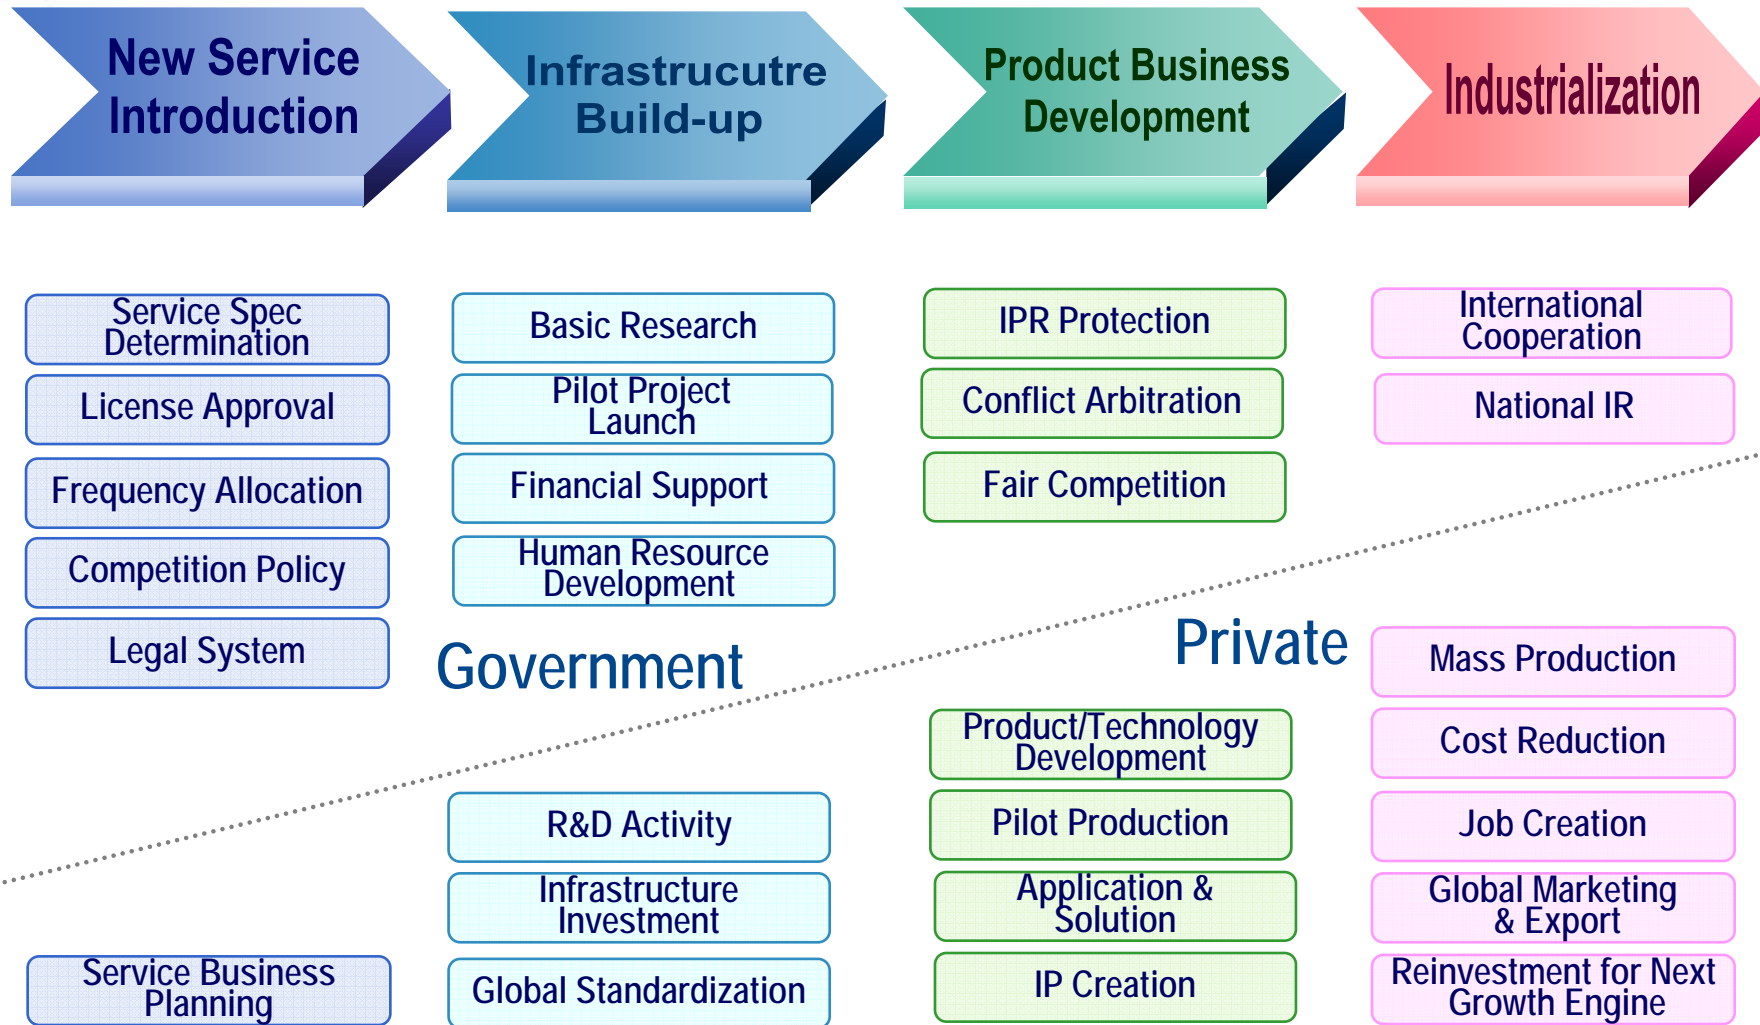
New Service Introduction

Infrastrucutre Build-up

Product Business Development

Industrialization

Service Spec Determination

License Approval

Frequency Allocation

Competition Policy

Legal System

Basic Research

Pilot Project Launch

Financial Support

Human Resource Development

IPR Protection

Conflict Arbitration

Fair Competition

International Cooperation

National IR

Government

Private

Mass Production

Product/Technology Development

Cost Reduction

R&D Activity

Pilot Production

Job Creation

Infrastructure Investment

Application & Solution

Global Marketing & Export

Service Business Planning

Global Standardization

IP Creation

Reinvestment for Next Growth Engine